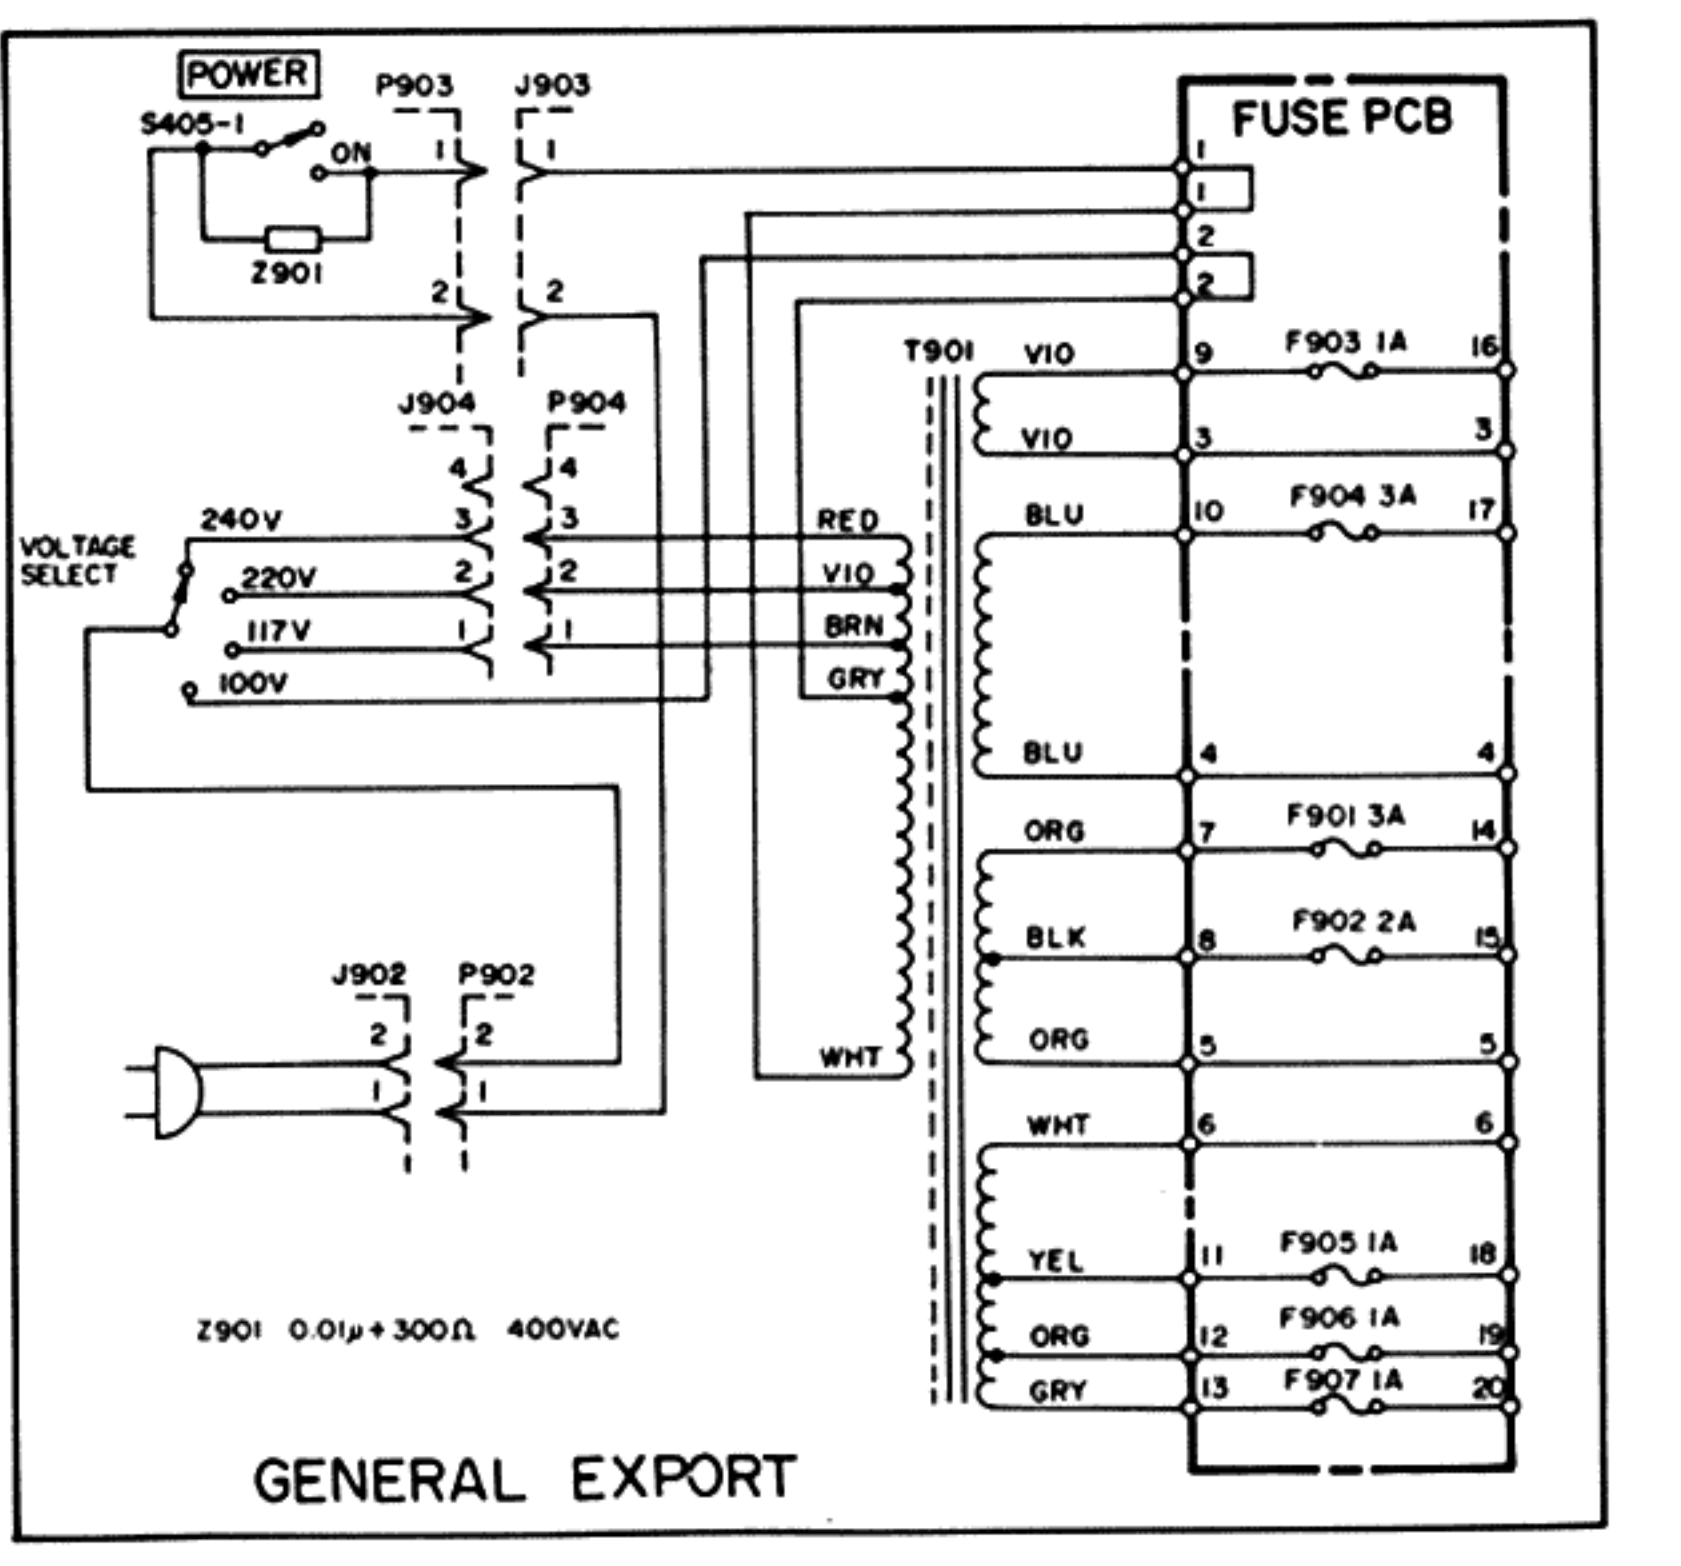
POWER
S405-1
ON
Z901
P903
J903
1
1
2
2
J904
P904
4
4
3
3
2
2
1
1
VOLTAGE SELECT
240V
220V
117V
100V
RED
VIO
BRN
GRY
WHT
T901
FUSE PCB
1
1
2
2
VIO
9
F903 1A
16
VIO
3
3
BLU
10
F904 3A
17
BLU
4
4
ORG
7
F901 3A
14
BLK
8
F902 2A
15
ORG
5
5
WHT
6
6
YEL
11
F905 1A
18
ORG
12
F906 1A
19
GRY
13
F907 1A
20
J902
P902
2
2
1
1
Z901 0.01μ + 300Ω 400VAC
GENERAL EXPORT